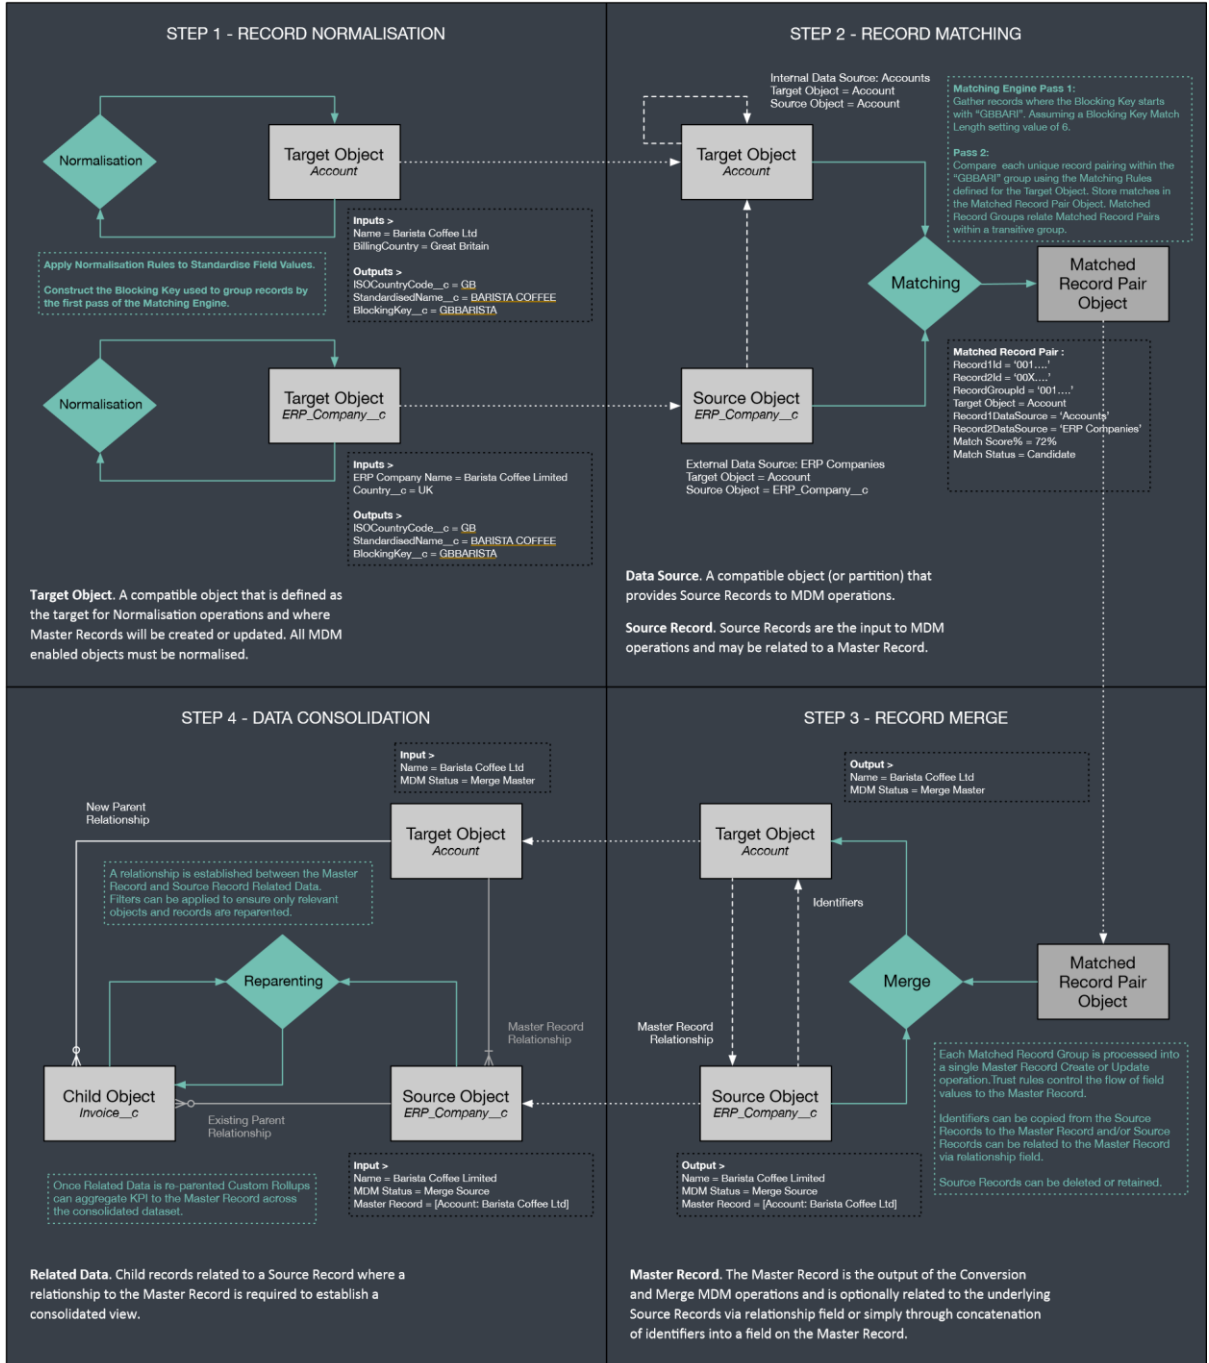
STEP 1 - RECORD NORMALISATION

Normalisation

Target Object
Account

Inputs >
Name = Barista Coffee Ltd
BillingCountry = Great Britain

Outputs >
ISOCountryCode__c = GB
StandardisedName__c = BARISTA COFFEE
BlockingKey__c = GBBARISTA

Apply Normalisation Rules to Standardise Field Values.

Construct the Blocking Key used to group records by the first pass of the Matching Engine.

Normalisation

Target Object
ERP_Company__c

Inputs >
ERP Company Name = Barista Coffee Limited
Country__c = UK

Outputs >
ISOCountryCode__c = GB
StandardisedName__c = BARISTA COFFEE
BlockingKey__c = GBBARISTA

Target Object. A compatible object that is defined as the target for Normalisation operations and where Master Records will be created or updated. All MDM enabled objects must be normalised.

STEP 2 - RECORD MATCHING

Internal Data Source: Accounts
Target Object = Account
Source Object = Account

Target Object
Account

Matching Engine Pass 1:
Gather records where the Blocking Key starts with "GBBARI". Assuming a Blocking Key Match Length setting value of 6.

Pass 2:
Compare each unique record pairing within the "GBBARI" group using the Matching Rules defined for the Target Object. Store matches in the Matched Record Pair Object. Matched Record Groups relate Matched Record Pairs within a transitive group.

Matching

Matched Record Pair Object

Matched Record Pair :
Record1Id = '001….'
Record2Id = '00X….'
RecordGroupId = '001….'
Target Object = Account
Record1DataSource = 'Accounts'
Record2DataSource = 'ERP Companies'
Match Score% = 72%
Match Status = Candidate

Source Object
ERP_Company__c

External Data Source: ERP Companies
Target Object = Account
Source Object = ERP_Company__c

Data Source. A compatible object (or partition) that provides Source Records to MDM operations.

Source Record. Source Records are the input to MDM operations and may be related to a Master Record.

STEP 4 - DATA CONSOLIDATION

Input >
Name = Barista Coffee Ltd
MDM Status = Merge Master

New Parent Relationship

Target Object
Account

A relationship is established between the Master Record and Source Record Related Data. Filters can be applied to ensure only relevant objects and records are reparented.

Reparenting

Master Record Relationship

Child Object
Invoice__c

Existing Parent Relationship

Source Object
ERP_Company__c

Input >
Name = Barista Coffee Limited
MDM Status = Merge Source
Master Record = [Account: Barista Coffee Ltd]

Once Related Data is re-parented Custom Rollups can aggregate KPI to the Master Record across the consolidated dataset.

Related Data. Child records related to a Source Record where a relationship to the Master Record is required to establish a consolidated view.

STEP 3 - RECORD MERGE

Output >
Name = Barista Coffee Ltd
MDM Status = Merge Master

Target Object
Account

Identifiers

Merge

Matched Record Pair Object

Master Record Relationship

Source Object
ERP_Company__c

Each Matched Record Group is processed into a single Master Record Create or Update operation. Trust rules control the flow of field values to the Master Record.

Identifiers can be copied from the Source Records to the Master Record and/or Source Records can be related to the Master Record via relationship field.

Source Records can be deleted or retained.

Output >
Name = Barista Coffee Limited
MDM Status = Merge Source
Master Record = [Account: Barista Coffee Ltd]

Master Record. The Master Record is the output of the Conversion and Merge MDM operations and is optionally related to the underlying Source Records via relationship field or simply through concatenation of identifiers into a field on the Master Record.